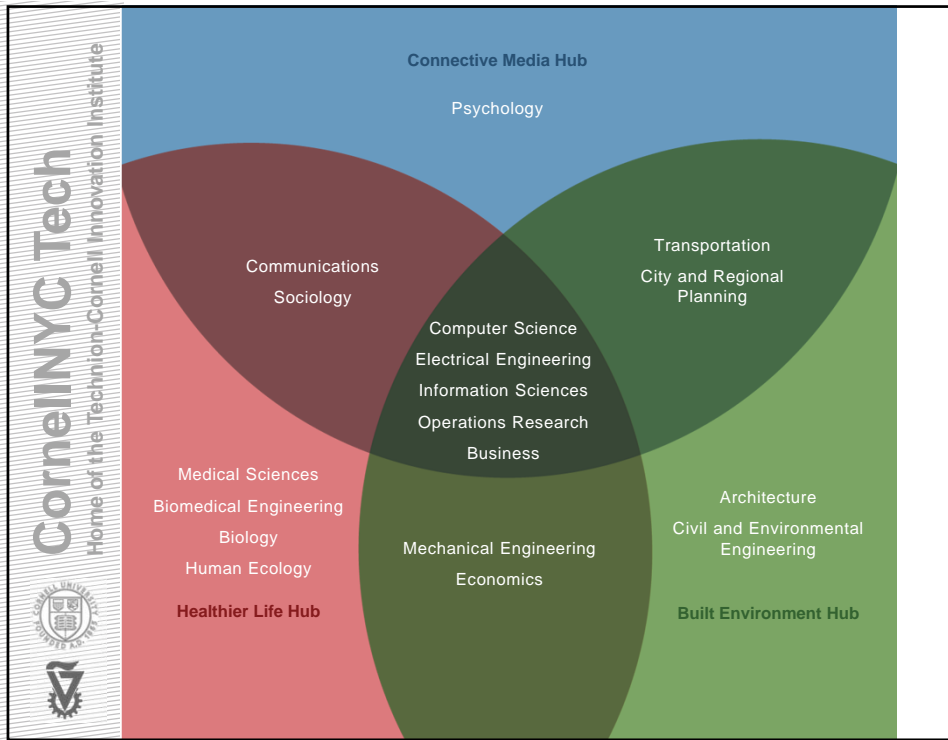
CornellNYC Tech
Home of the Technion-Cornell Innovation Institute

CORNELL UNIVERSITY FOUNDED A.D. 1865

Connective Media Hub

Psychology

Communications
Sociology

Transportation
City and Regional Planning

Computer Science
Electrical Engineering
Information Sciences
Operations Research
Business

Medical Sciences
Biomedical Engineering
Biology
Human Ecology

Healthier Life Hub

Mechanical Engineering
Economics

Architecture
Civil and Environmental Engineering

Built Environment Hub